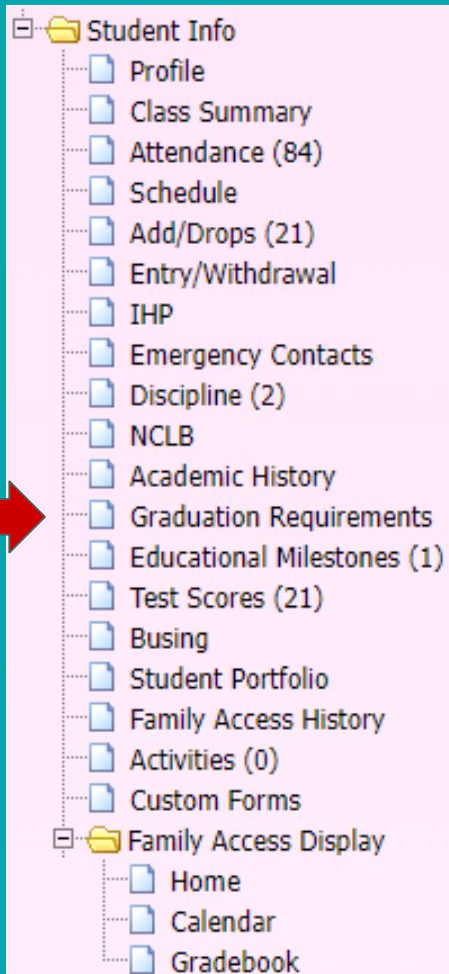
Student Info
Profile
Class Summary
Attendance (84)
Schedule
Add/Drops (21)
Entry/Withdrawal
IHP
Emergency Contacts
Discipline (2)
NCLB
Academic History
Graduation Requirements
Educational Milestones (1)
Test Scores (21)
Busing
Student Portfolio
Family Access History
Activities (0)
Custom Forms
Family Access Display
Home
Calendar
Gradebook